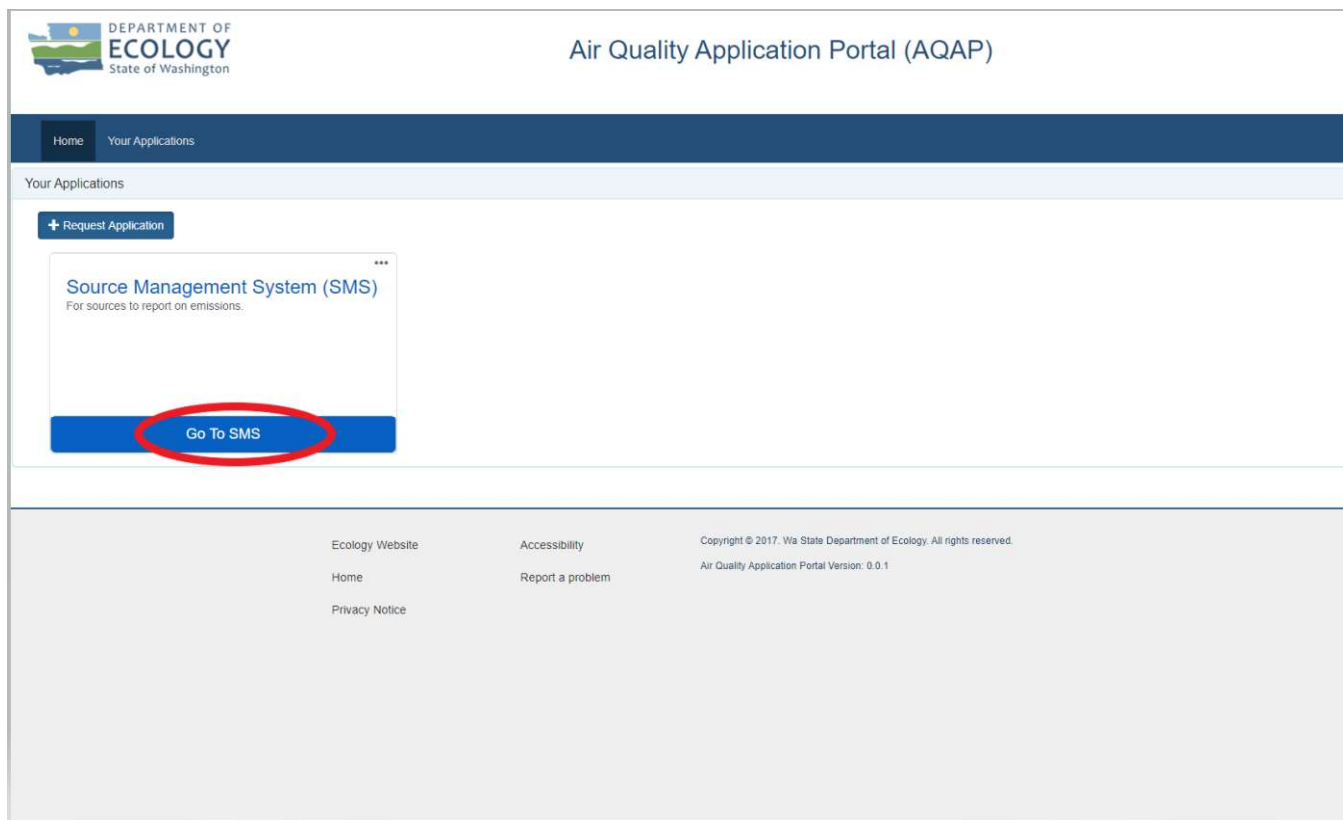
DEPARTMENT OF
ECOLOGY
State of Washington

Air Quality Application Portal (AQAP)

Home Your Applications

Your Applications

+ Request Application

•••

Source Management System (SMS)
For sources to report on emissions.

Go To SMS

Ecology Website
Home
Privacy Notice

Accessibility
Report a problem

Copyright © 2017. Wa State Department of Ecology. All rights reserved.
Air Quality Application Portal Version: 0.0.1